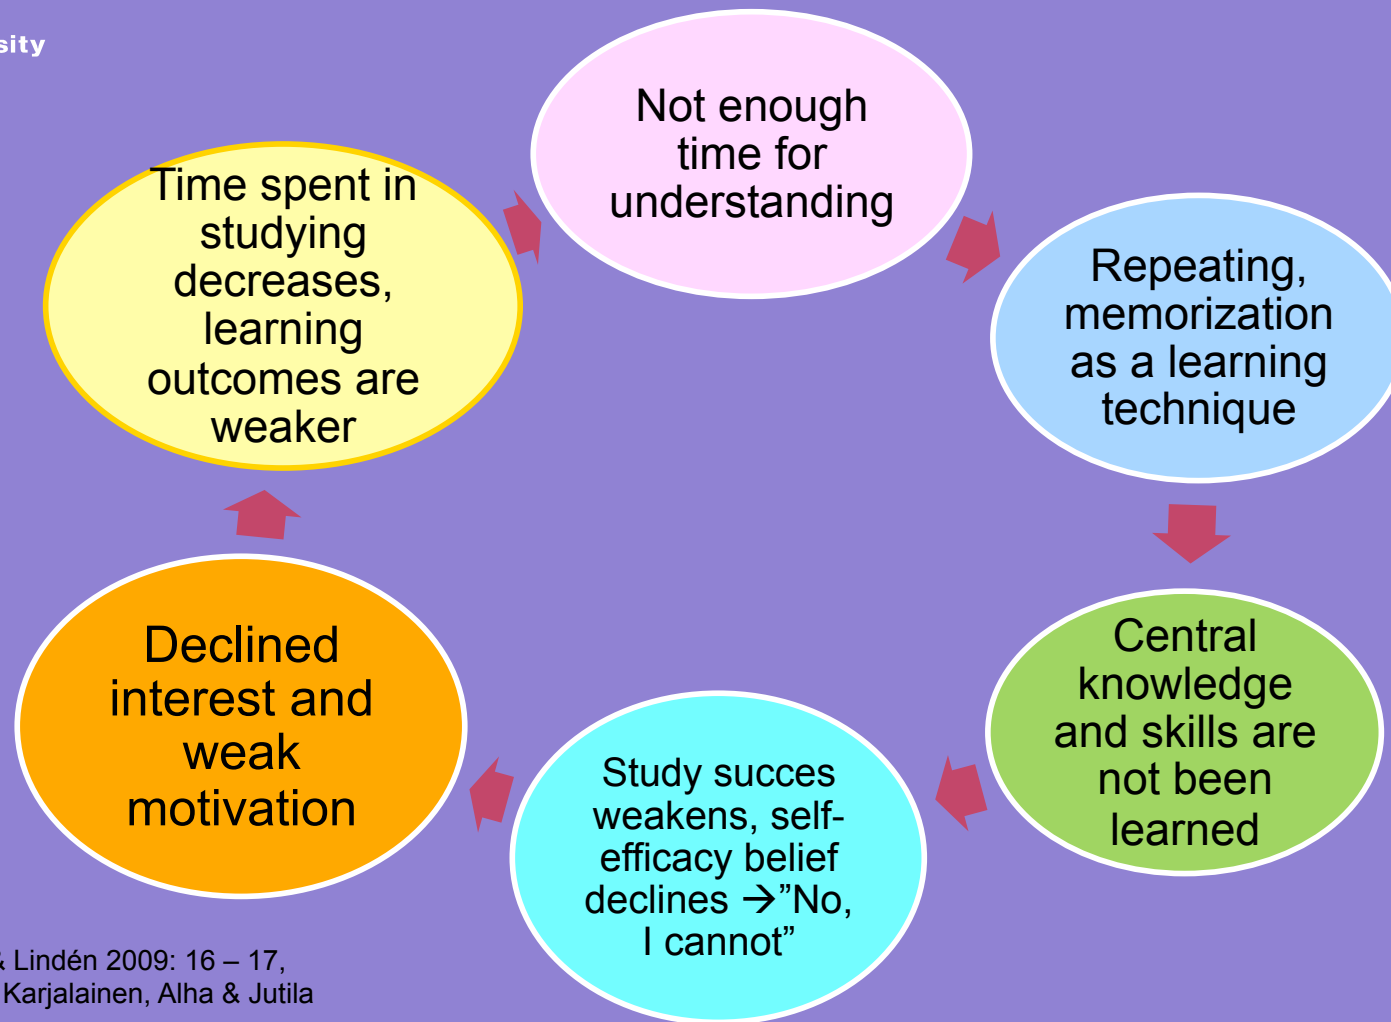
sity

Not enough time for understanding

Repeating, memorization as a learning technique

Central knowledge and skills are not been learned

Study succes weakens, self-efficacy belief declines →”No, I cannot”

Declined interest and weak motivation

Time spent in studying decreases, learning outcomes are weaker

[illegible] Lindén 2009: 16 – 17, Karjalainen, Alha & Jutila